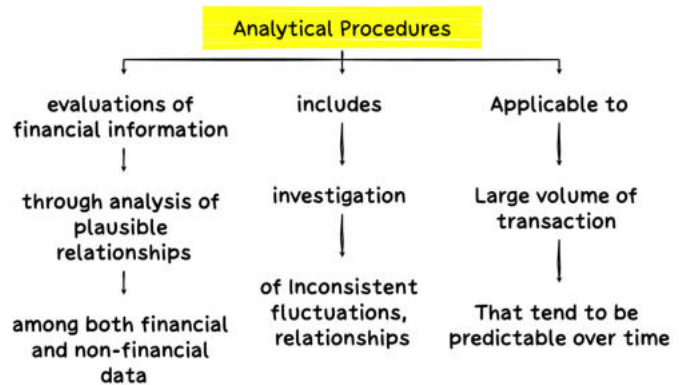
Analytical Procedures

evaluations of financial information

through analysis of plausible relationships

among both financial and non-financial data

includes

investigation

of Inconsistent fluctuations, relationships

Applicable to

Large volume of transaction

That tend to be predictable over time